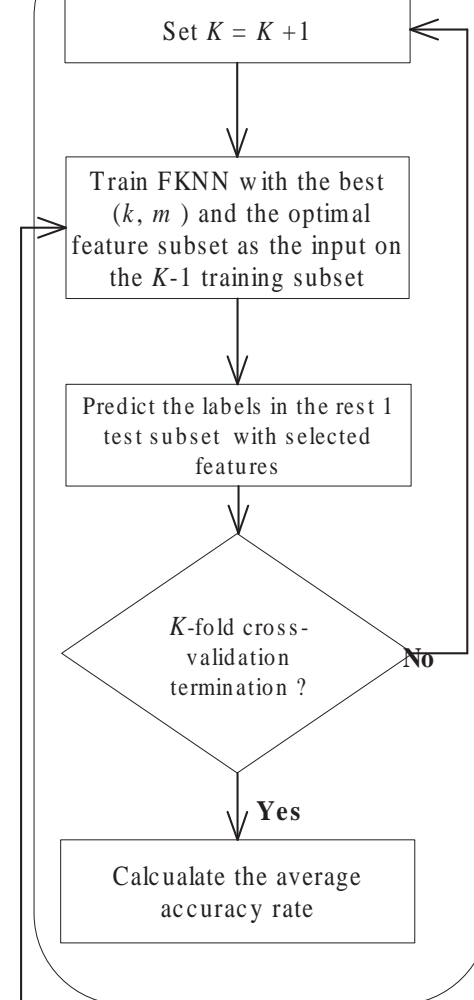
Set $K = K + 1$

Train FKNN with the best $(k, m)$ and the optimal feature subset as the input on the $K$-1 training subset

Predict the labels in the rest 1 test subset with selected features

$K$-fold cross-validation termination ?

No

Yes

Calcualate the average accuracy rate